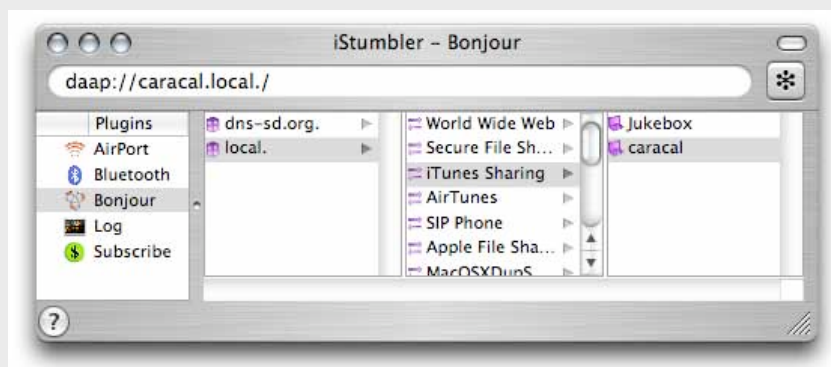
iStumbler – Bonjour

daap://caracal.local./

Plugins
AirPort
Bluetooth
Bonjour
Log
Subscribe

dns-sd.org.
local.

World Wide Web
Secure File Sh...
iTunes Sharing
AirTunes
SIP Phone
Apple File Sha...
MacOSXDupS...

Jukebox
caracal

?